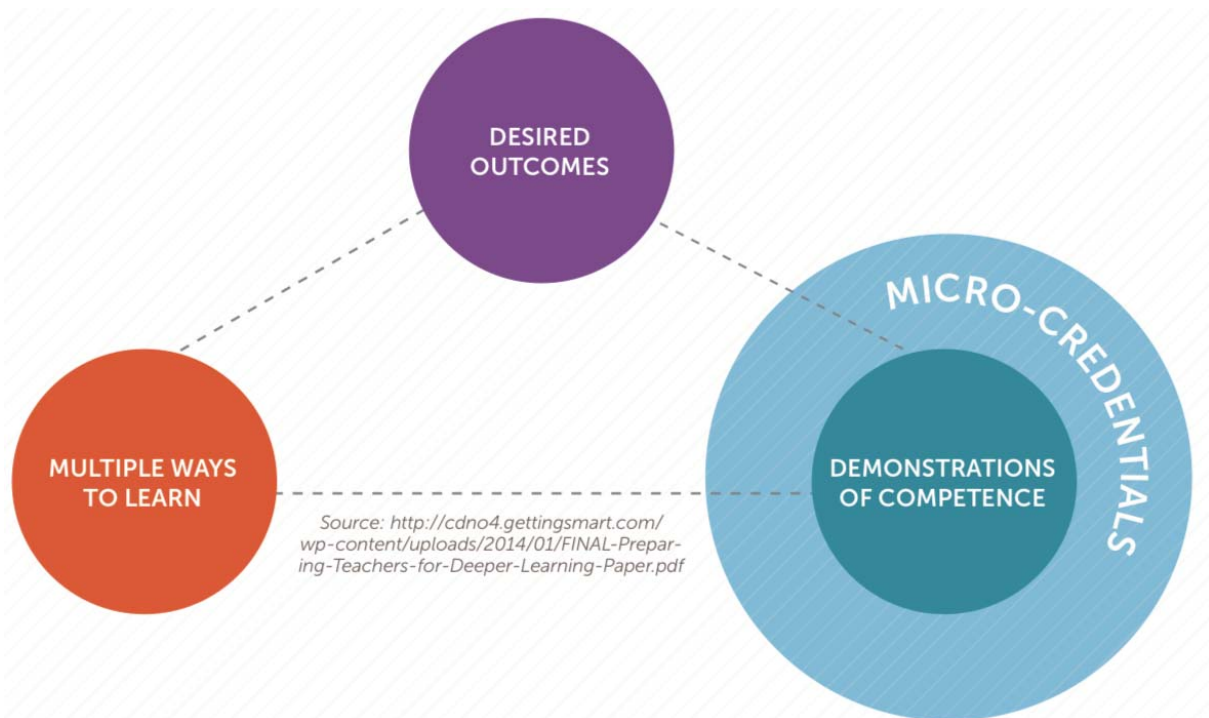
DESIRED OUTCOMES

MICRO-CREDENTIALS

MULTIPLE WAYS TO LEARN

DEMONSTRATIONS OF COMPETENCE

Source: http://cdno4.gettingsmart.com/wp-content/uploads/2014/01/FINAL-Preparing-Teachers-for-Deeper-Learning-Paper.pdf